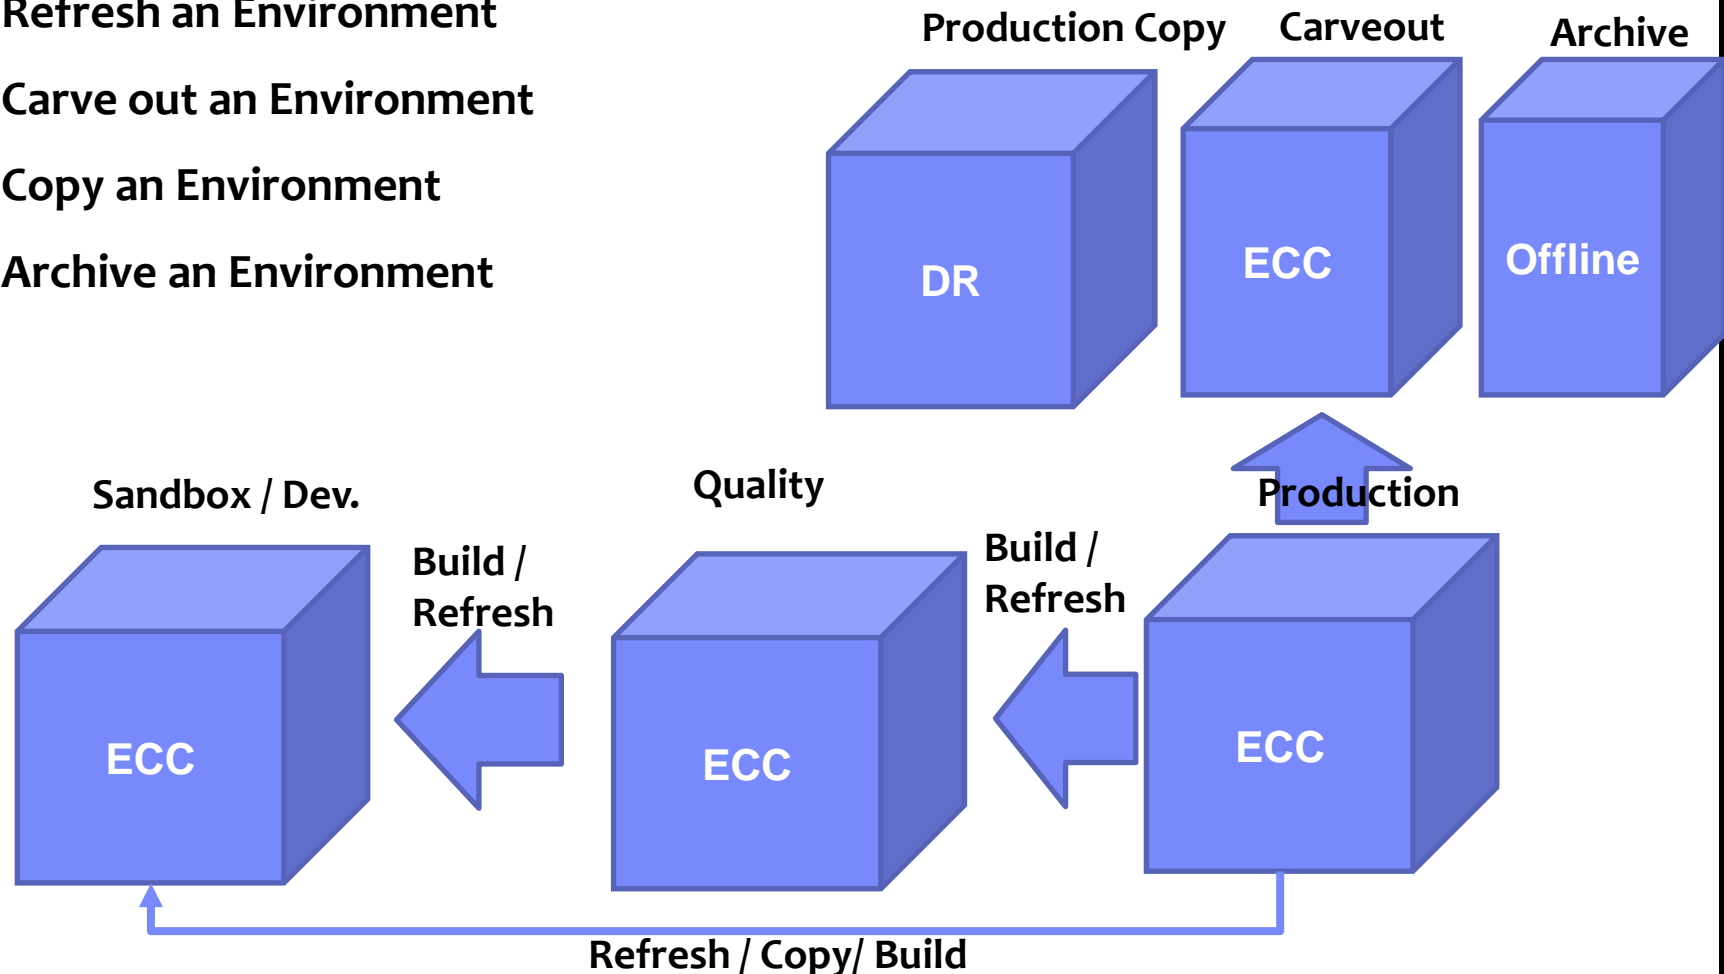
Refresh an Environment

Carve out an Environment

Copy an Environment

Archive an Environment

Production Copy

Carveout

Archive

DR

ECC

Offline

Sandbox / Dev.

Quality

Production

Build / Refresh

Build / Refresh

ECC

ECC

ECC

Refresh / Copy/ Build